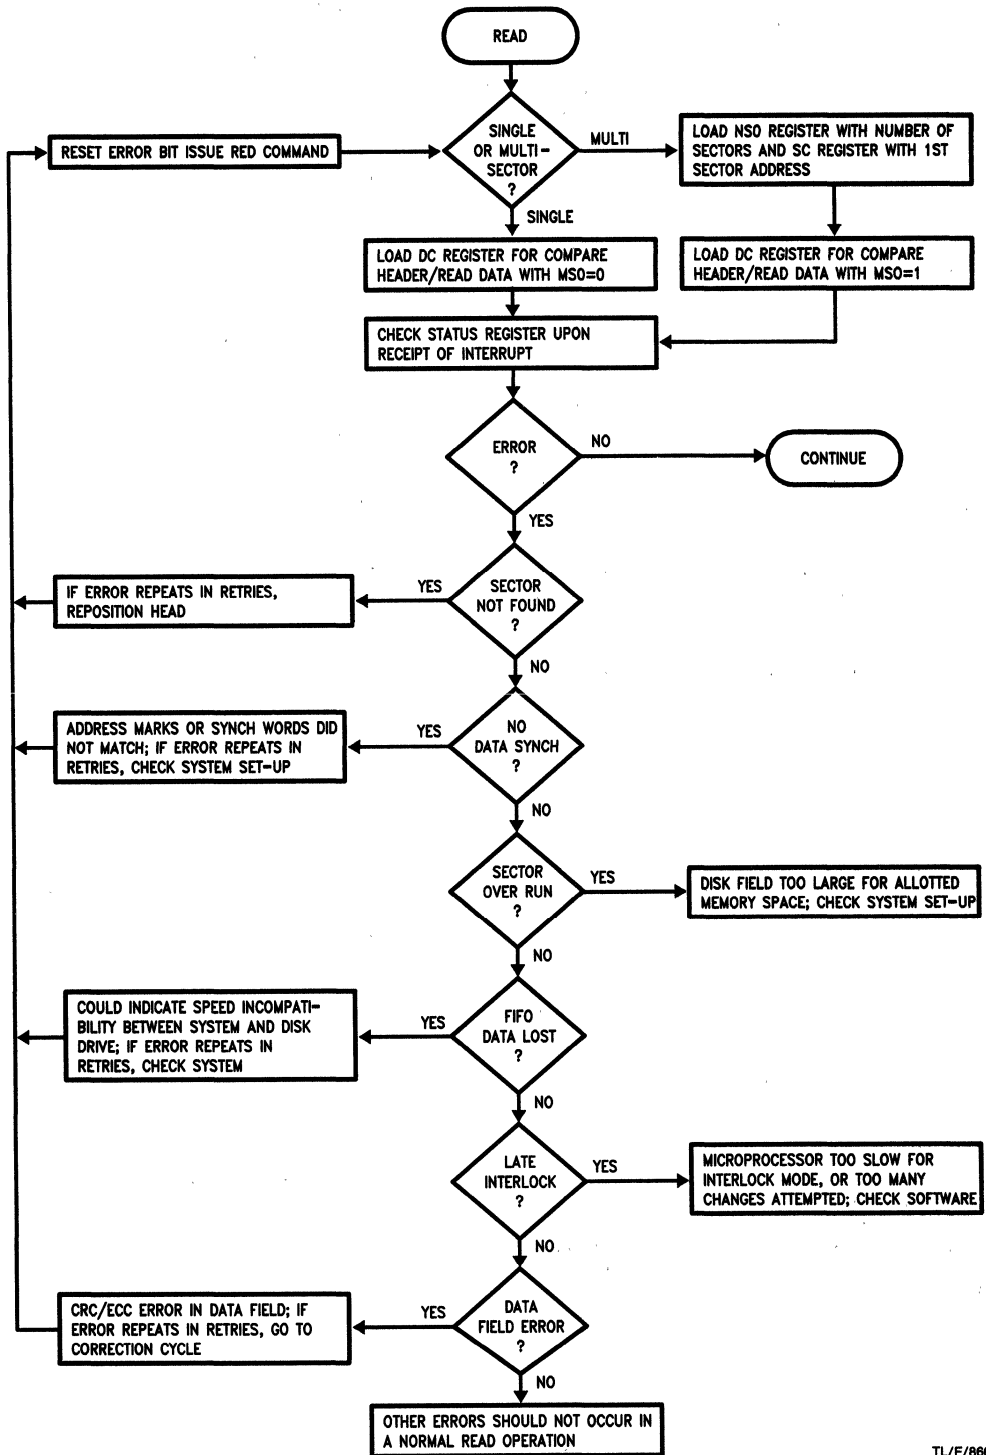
READ

SINGLE OR MULTI-SECTOR ?

MULTI

LOAD NSO REGISTER WITH NUMBER OF SECTORS AND SC REGISTER WITH 1ST SECTOR ADDRESS

RESET ERROR BIT ISSUE RED COMMAND

SINGLE

LOAD DC REGISTER FOR COMPARE HEADER/READ DATA WITH MSO=0

LOAD DC REGISTER FOR COMPARE HEADER/READ DATA WITH MSO=1

CHECK STATUS REGISTER UPON RECEIPT OF INTERRUPT

ERROR ?

NO

CONTINUE

YES

IF ERROR REPEATS IN RETRIES, REPOSITION HEAD

YES

SECTOR NOT FOUND ?

NO

ADDRESS MARKS OR SYNCH WORDS DID NOT MATCH; IF ERROR REPEATS IN RETRIES, CHECK SYSTEM SET-UP

YES

NO DATA SYNCH ?

NO

SECTOR OVER RUN ?

YES

DISK FIELD TOO LARGE FOR ALLOTTED MEMORY SPACE; CHECK SYSTEM SET-UP

NO

COULD INDICATE SPEED INCOMPATIBILITY BETWEEN SYSTEM AND DISK DRIVE; IF ERROR REPEATS IN RETRIES, CHECK SYSTEM

YES

FIFO DATA LOST ?

NO

LATE INTERLOCK ?

YES

MICROPROCESSOR TOO SLOW FOR INTERLOCK MODE, OR TOO MANY CHANGES ATTEMPTED; CHECK SOFTWARE

NO

CRC/ECC ERROR IN DATA FIELD; IF ERROR REPEATS IN RETRIES, GO TO CORRECTION CYCLE

YES

DATA FIELD ERROR ?

NO

OTHER ERRORS SHOULD NOT OCCUR IN A NORMAL READ OPERATION

TL/F/86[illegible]